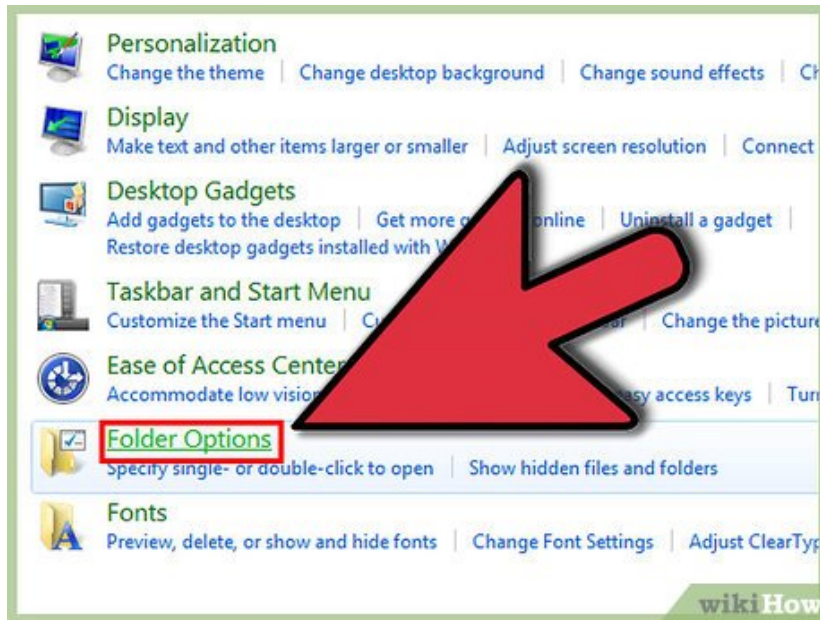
Personalization
Change the theme | Change desktop background | Change sound effects | Ch

Display
Make text and other items larger or smaller | Adjust screen resolution | Connect

Desktop Gadgets
Add gadgets to the desktop | Get more g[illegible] online | Uninstall a gadget |
Restore desktop gadgets installed with W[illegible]

Taskbar and Start Menu
Customize the Start menu | Cu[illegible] | Change the picture

Ease of Access Center
Accommodate low vision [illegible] easy access keys | Tur

Folder Options
Specify single- or double-click to open | Show hidden files and folders

Fonts
Preview, delete, or show and hide fonts | Change Font Settings | Adjust ClearTyp

wikiHow